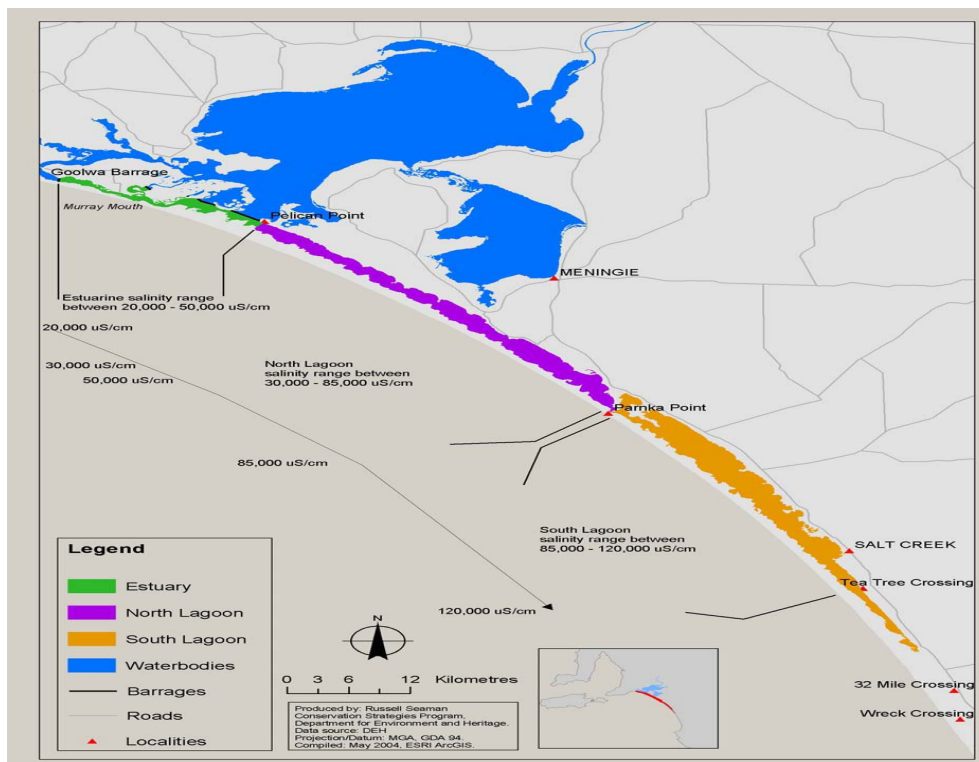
Goolwa Barrage
Murray Mouth
Pelican Point
MENINGIE
Estuarine salinity range between 20,000 - 50,000 uS/cm
20,000 uS/cm
30,000 uS/cm
50,000 uS/cm
North Lagoon salinity range between 30,000 - 85,000 uS/cm
Parnka Point
85,000 uS/cm
South Lagoon salinity range between 85,000 - 120,000 uS/cm
SALT CREEK
Tea Tree Crossing
120,000 uS/cm
N
32 Mile Crossing
Wreck Crossing

Legend
Estuary
North Lagoon
South Lagoon
Waterbodies
Barrages
Roads
Localities

0 3 6 12 Kilometres

Produced by: Russell Seaman
Conservation Strategies Program,
Department for Environment and Heritage.
Data source: DEH
Projection/Datum: MGA, GDA 94.
Compiled: May 2004, ESRI ArcGIS.